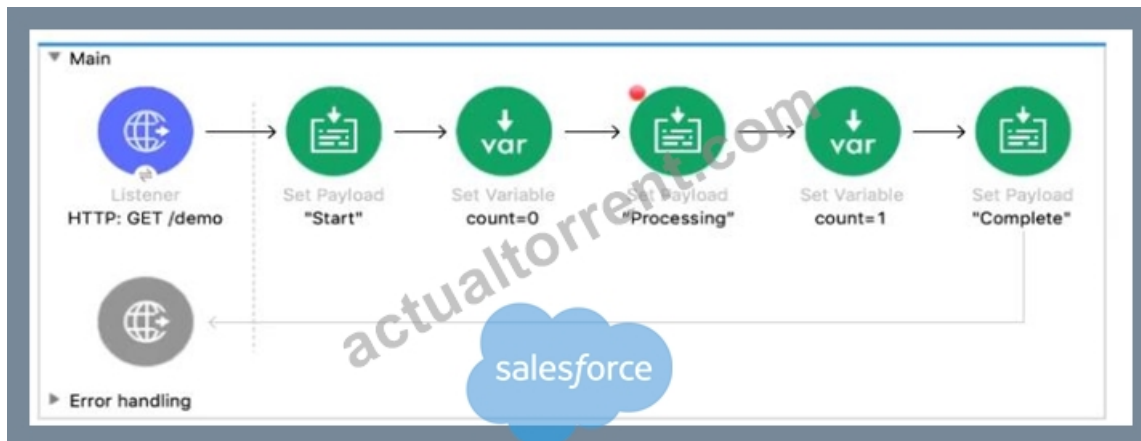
Main

Listener
HTTP: GET /demo

Set Payload
"Start"

var
Set Variable
count=0

Set Payload
"Processing"

var
Set Variable
count=1

Set Payload
"Complete"

actualtorrent.com

salesforce

Error handling